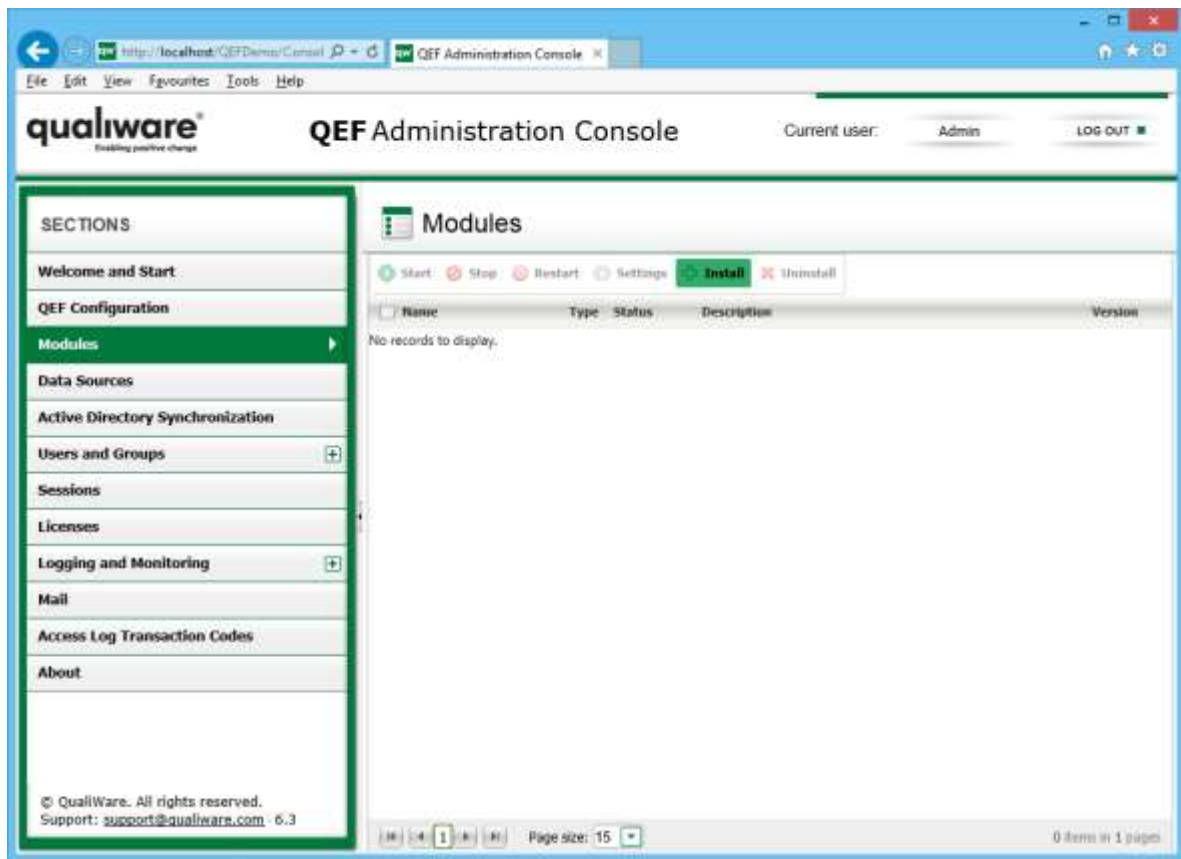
http://localhost/QEFDemo/Consol
QEF Administration Console

File Edit View Favourites Tools Help

qualiware
Enabling positive change

QEF Administration Console

Current user: Admin LOG OUT

SECTIONS

Welcome and Start
QEF Configuration
Modules
Data Sources
Active Directory Synchronization
Users and Groups
Sessions
Licenses
Logging and Monitoring
Mail
Access Log Transaction Codes
About

© QualiWare. All rights reserved.
Support: support@qualiware.com · 6.3

Modules

Start Stop Restart Settings Install Uninstall

| Name | Type | Status | Description | Version |
|---|---|---|---|---|

No records to display.

1 Page size: 15

0 items in 1 pages